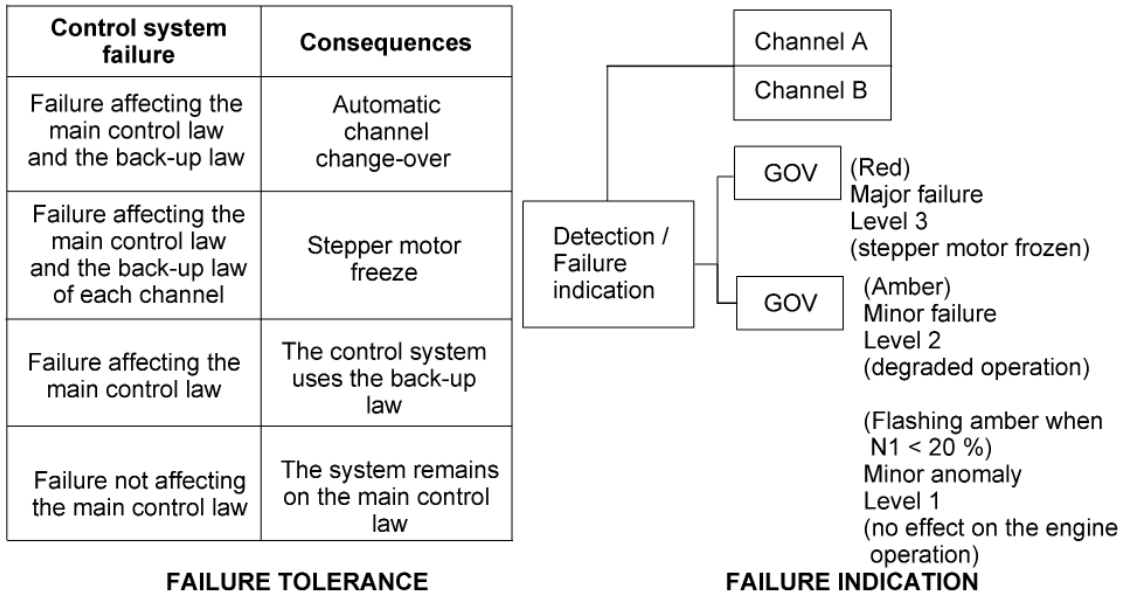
| Control system failure | Consequences |
|---|---|
| Failure affecting the main control law and the back-up law | Automatic channel change-over |
| Failure affecting the main control law and the back-up law of each channel | Stepper motor freeze |
| Failure affecting the main control law | The control system uses the back-up law |
| Failure not affecting the main control law | The system remains on the main control law |

FAILURE TOLERANCE

Channel A
Channel B

Detection / Failure indication

GOV
(Red)
Major failure
Level 3
(stepper motor frozen)

GOV
(Amber)
Minor failure
Level 2
(degraded operation)

(Flashing amber when N1 < 20 %)
Minor anomaly
Level 1
(no effect on the engine operation)

FAILURE INDICATION